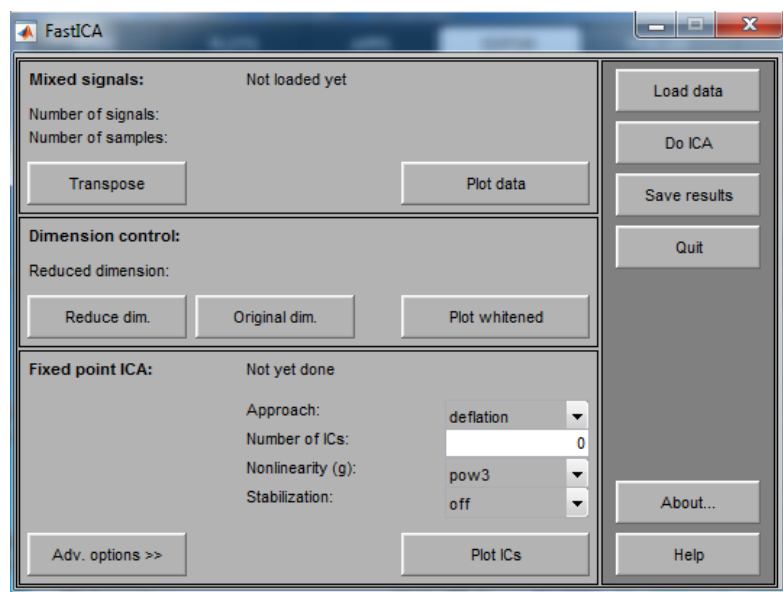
FastICA

Mixed signals: Not loaded yet

Number of signals:
Number of samples:

Transpose

Plot data

Dimension control:

Reduced dimension:

Reduce dim.

Original dim.

Plot whitened

Fixed point ICA: Not yet done

Approach: deflation
Number of ICs: 0
Nonlinearity (g): pow3
Stabilization: off

Adv. options >>

Plot ICs

Load data

Do ICA

Save results

Quit

About...

Help